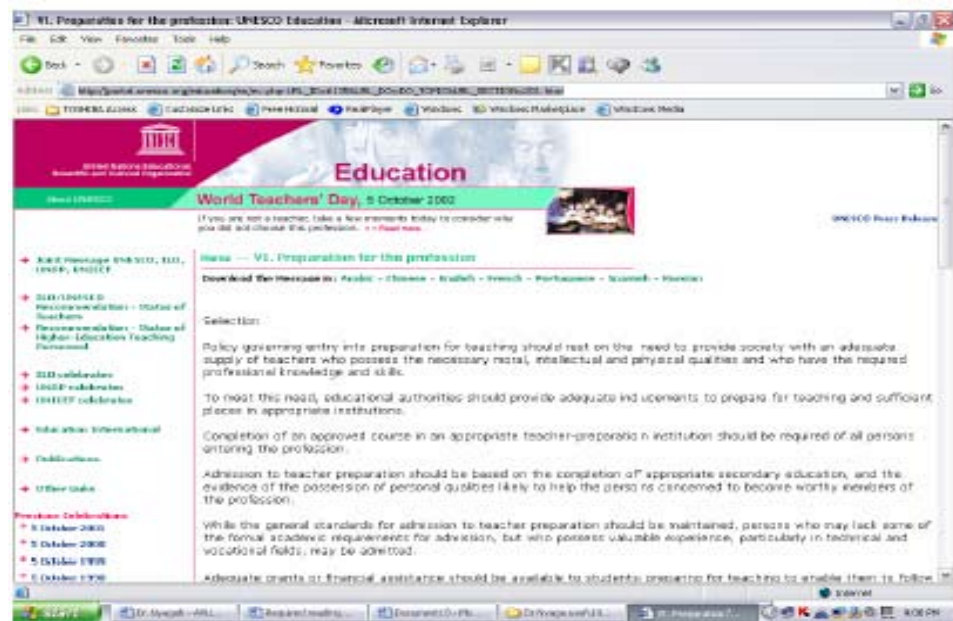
VI. Preparation for the profession: UNESCO Education - Microsoft Internet Explorer

File Edit View Favorites Tools Help

Back Search Favorites

Address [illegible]

Links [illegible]

United Nations Educational, Scientific and Cultural Organization

Education

About UNESCO

World Teachers' Day, 5 October 2002

If you are not a teacher, take a few moments today to consider why you did not choose this profession. > > Read more.

UNESCO Press Release

Joint Message UNESCO, ILO, UNDP, UNICEF

ILO/UNESCO Recommendation - Status of Teachers

Recommendation - Status of Higher-Education Teaching Personnel

ILO celebrates

UNDP celebrates

UNICEF celebrates

Education International

Publications

Other links

Previous Celebrations:

5 October 2001

5 October 2000

5 October 1999

5 October 1998

Home — VI. Preparation for the profession

Download the Message in: Arabic - Chinese - English - French - Portuguese - Spanish - Russian

Selection:

Policy governing entry into preparation for teaching should rest on the need to provide society with an adequate supply of teachers who possess the necessary moral, intellectual and physical qualities and who have the required professional knowledge and skills.

To meet this need, educational authorities should provide adequate ind ucements to prepare for teaching and sufficient places in appropriate institutions.

Completion of an approved course in an appropriate teacher-preparatio n institution should be required of all persons entering the profession.

Admission to teacher preparation should be based on the completion of appropriate secondary education, and the evidence of the possession of personal qualities likely to help the perso ns concerned to become worthy members of the profession.

While the general standards for admission to teacher preparation should be maintained, persons who may lack some of the formal academic requirements for admission, but who possess valuable experience, particularly in technical and vocational fields, may be admitted.

Adequate grants or financial assistance should be available to students preparing for teaching to enable them to follow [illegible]

Internet

start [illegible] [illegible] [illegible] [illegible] VI. Preparation f... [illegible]